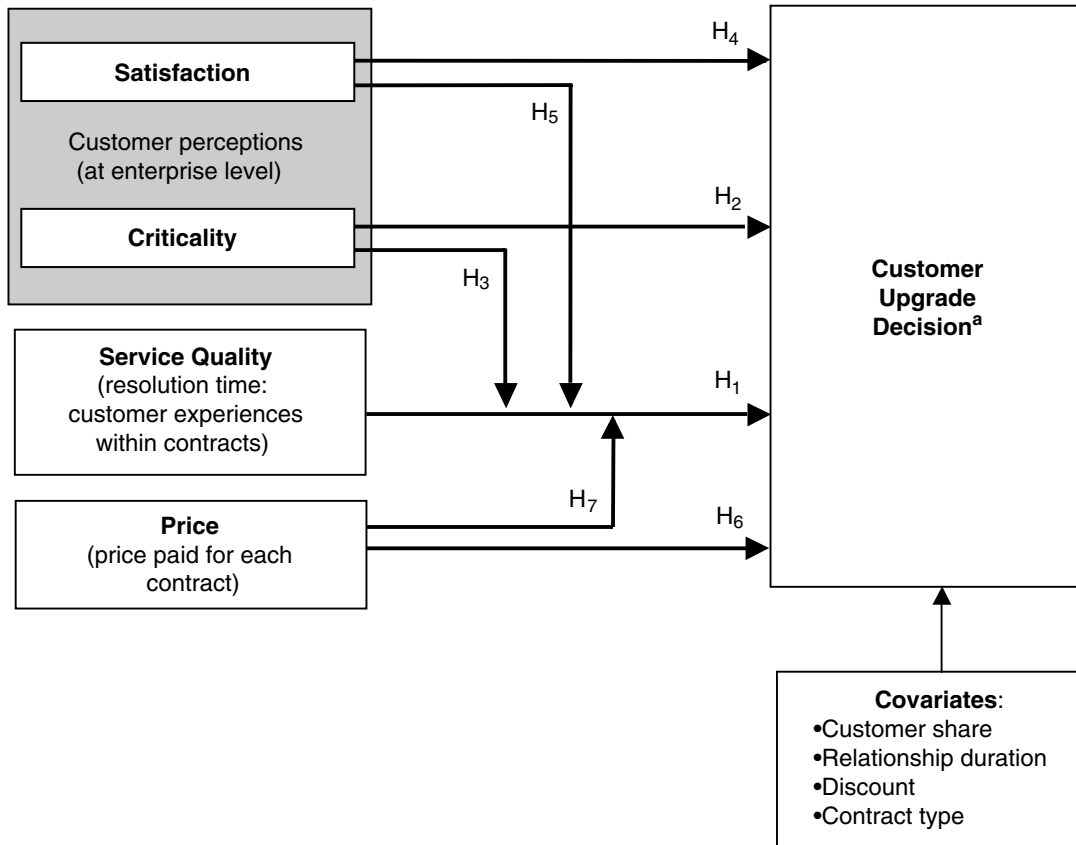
Satisfaction

Customer perceptions (at enterprise level)

Criticality

$H_4$

$H_5$

$H_2$

$H_3$

Customer Upgrade Decision$^a$

Service Quality (resolution time: customer experiences within contracts)

$H_1$

Price (price paid for each contract)

$H_7$

$H_6$

Covariates:
•Customer share
•Relationship duration
•Discount
•Contract type